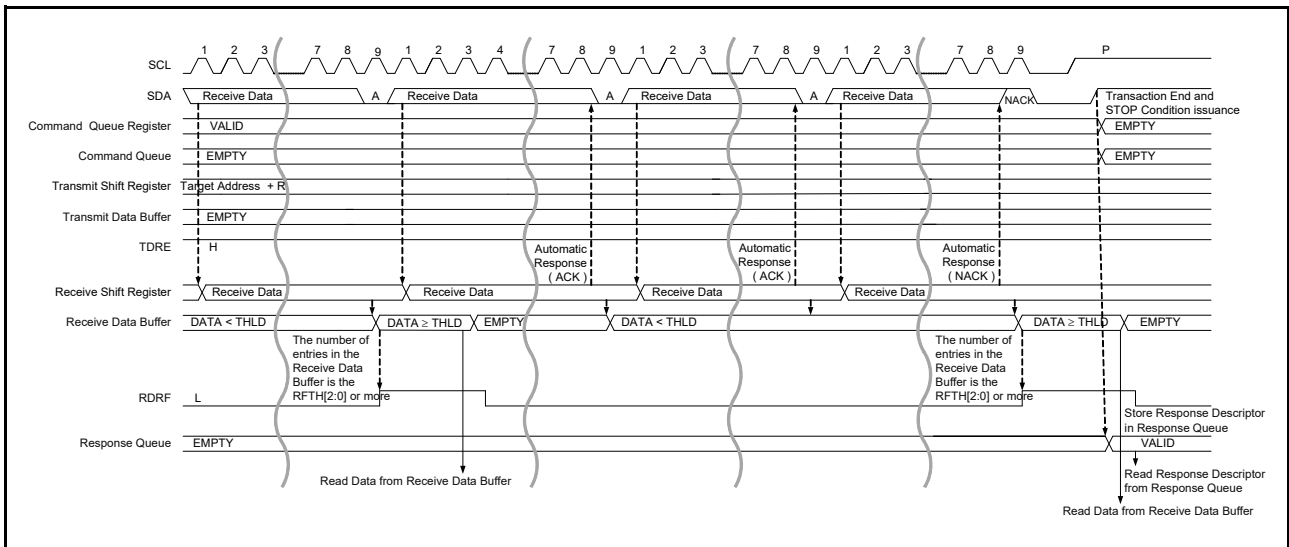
SCL 1 2 3 7 8 9 1 2 3 4 7 8 9 1 2 3 7 8 9 1 2 3 7 8 9 P

SDA Receive Data A Receive Data A Receive Data A Receive Data NACK Transaction End and STOP Condition issuance

Command Queue Register VALID EMPTY

Command Queue EMPTY EMPTY

Transmit Shift Register Target Address + R

Transmit Data Buffer EMPTY

TDRE H

Automatic Response ( ACK )

Automatic Response ( ACK )

Automatic Response ( NACK )

Receive Shift Register Receive Data Receive Data Receive Data Receive Data

Receive Data Buffer DATA < THLD DATA ≥ THLD EMPTY DATA < THLD DATA ≥ THLD EMPTY

The number of entries in the Receive Data Buffer is the RFTH[2:0] or more

The number of entries in the Receive Data Buffer is the RFTH[2:0] or more

RDRF L

Store Response Descriptor in Response Queue

Response Queue EMPTY VALID

Read Data from Receive Data Buffer

Read Response Descriptor from Response Queue

Read Data from Receive Data Buffer